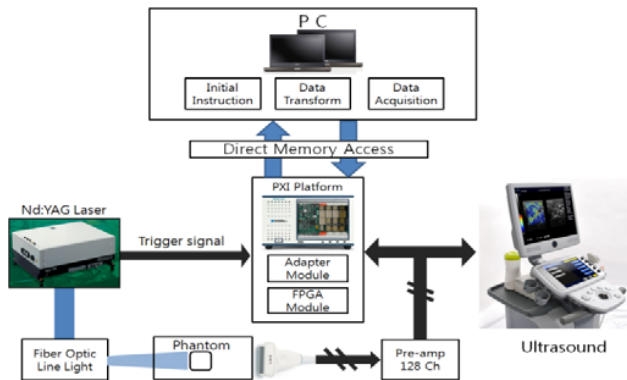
P C

Initial Instruction

Data Transform

Data Acquisition

Direct Memory Access

Nd:YAG Laser

Trigger signal

PXI Platform

Adapter Module

FPGA Module

Fiber Optic Line Light

Phantom

Pre-amp 128 Ch

Ultrasound